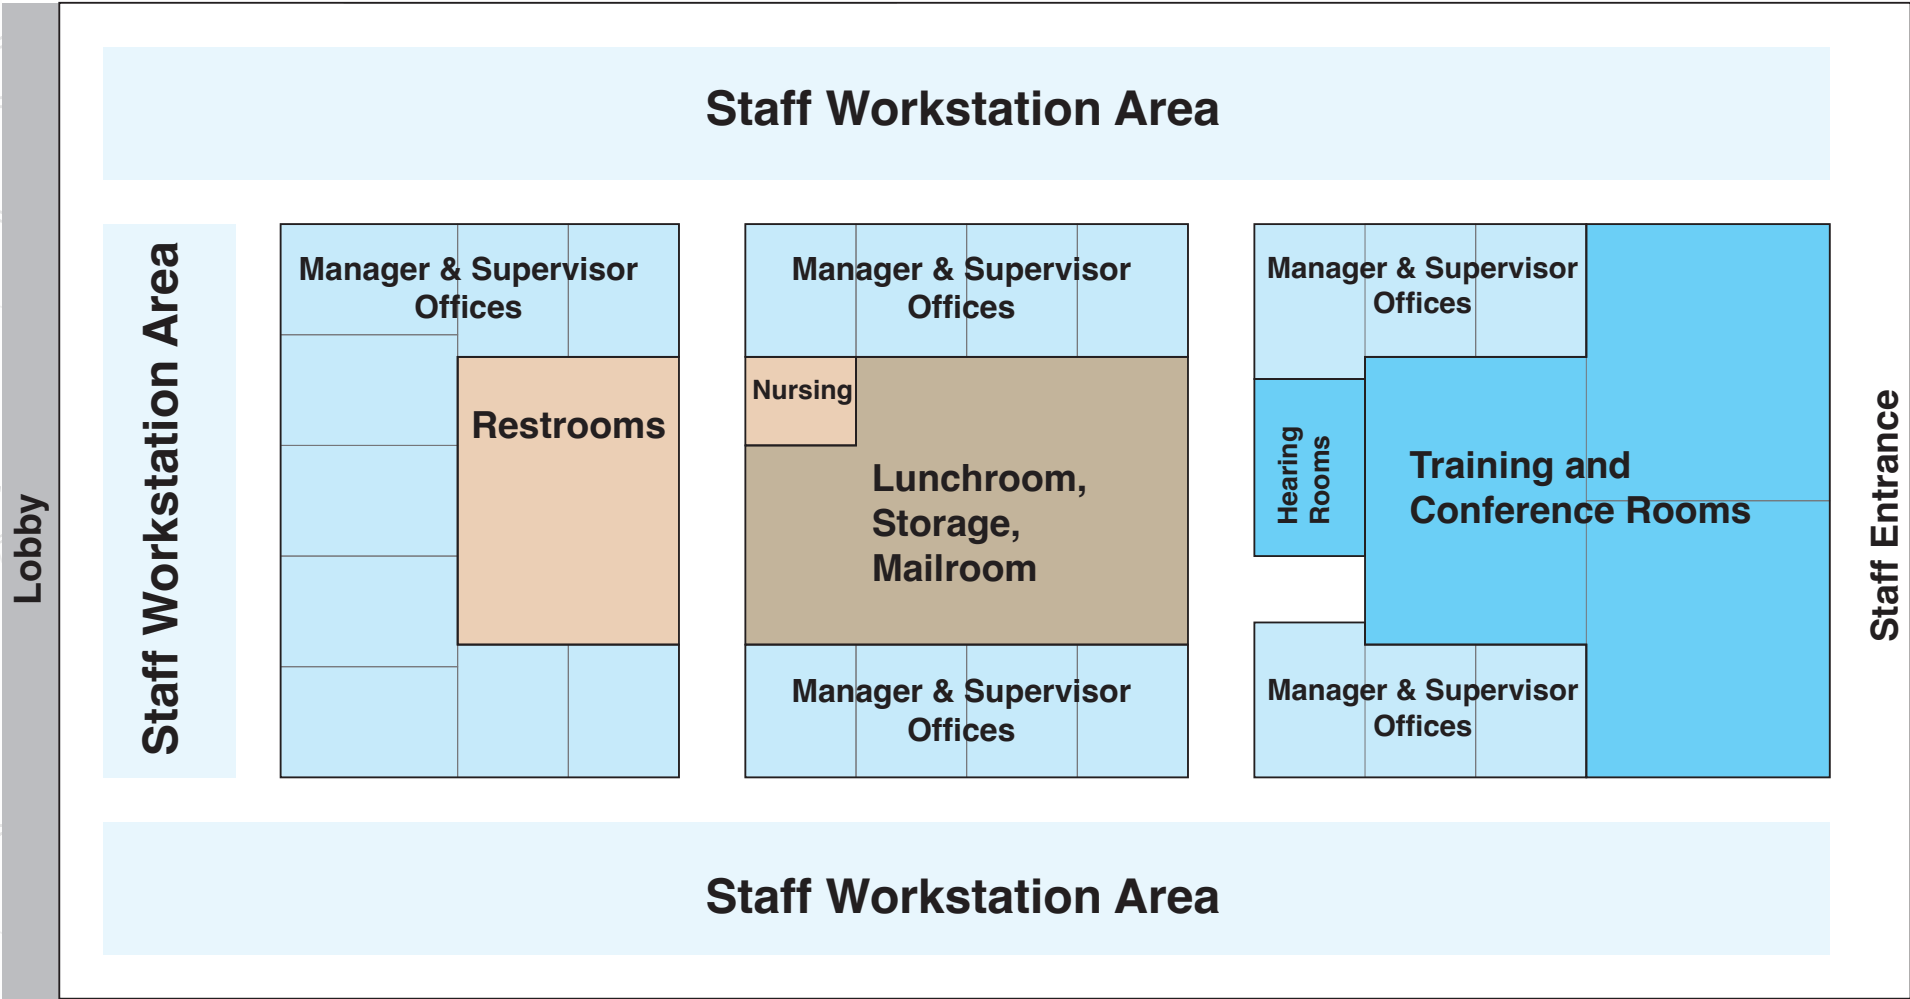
Staff Workstation Area

Lobby

Staff Workstation Area

Manager & Supervisor Offices

Restrooms

Manager & Supervisor Offices

Nursing

Lunchroom, Storage, Mailroom

Manager & Supervisor Offices

Manager & Supervisor Offices

Hearing Rooms

Training and Conference Rooms

Manager & Supervisor Offices

Staff Entrance

Staff Workstation Area